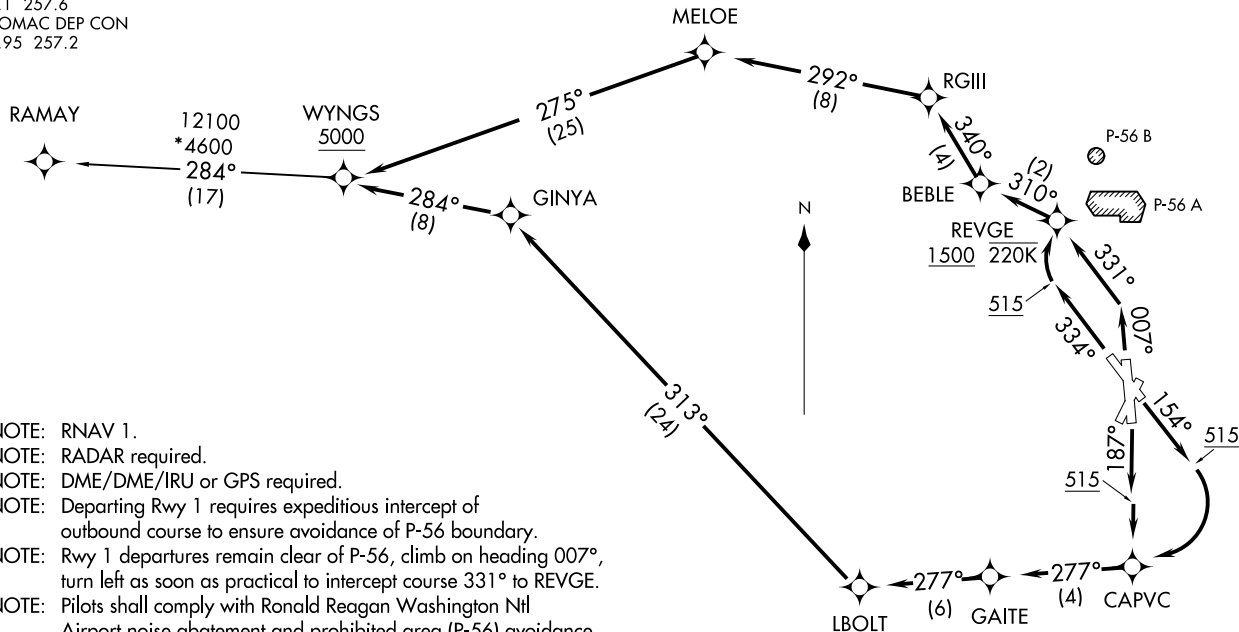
.1 257.6
OMAC DEP CON
95 257.2

MELOE

RAMAY

12100
*4600
284°
(17)

WYNGS
5000

275°
(25)

292°
(8)

RGIII

340°
(4)

P-56 B

BEBLE

(2)
310°

P-56 A

284°
(8)

GINYA

N

REVGE
1500 220K

331°

515

334°

007°

313°
(24)

154°

515

187°

515

OTE: RNAV 1.
OTE: RADAR required.
OTE: DME/DME/IRU or GPS required.
OTE: Departing Rwy 1 requires expeditious intercept of outbound course to ensure avoidance of P-56 boundary.
OTE: Rwy 1 departures remain clear of P-56, climb on heading 007°, turn left as soon as practical to intercept course 331° to REVGE.
OTE: Pilots shall comply with Ronald Reagan Washington Ntl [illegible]

LBOLT

277°
(6)

GAITE

277°
(4)

CAPVC